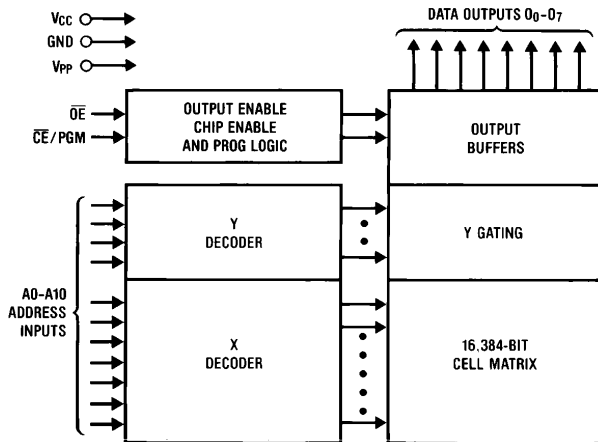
$V_{CC}$

GND

$V_{PP}$

DATA OUTPUTS $O_0$-$O_7$

$\overline{OE}$

$\overline{CE}$/PGM

OUTPUT ENABLE CHIP ENABLE AND PROG LOGIC

OUTPUT BUFFERS

Y DECODER

Y GATING

A0-A10 ADDRESS INPUTS

X DECODER

16.384-BIT CELL MATRIX